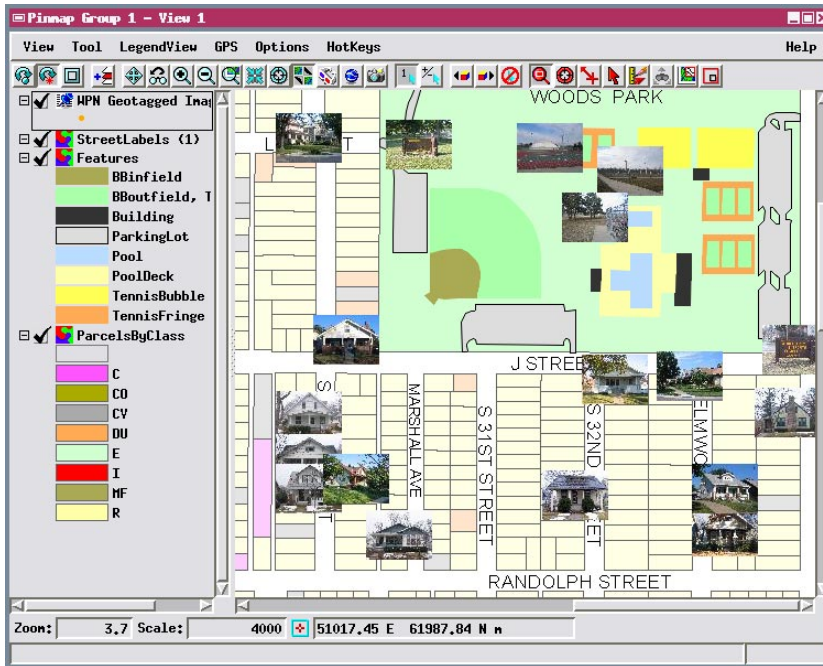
Pinmap Group 1 - View 1

View Tool LegendView GPS Options HotKeys Help

WPN Geotagged Ima
StreetLabels (1)
Features
BBinfield
BBoutfield, T
Building
ParkingLot
Pool
PoolDeck
TennisBubble
TennisFringe
ParcelsByClass
C
CO
CV
DU
E
I
MF
R

WOODS PARK
L T
J STREE
S
MARSHALL AVE
S 31ST STREET
S 32ND ET
ELMWO
T
RANDOLPH STREET

Zoom: 3.7 Scale: 4000 51017.45 E 61987.84 N m